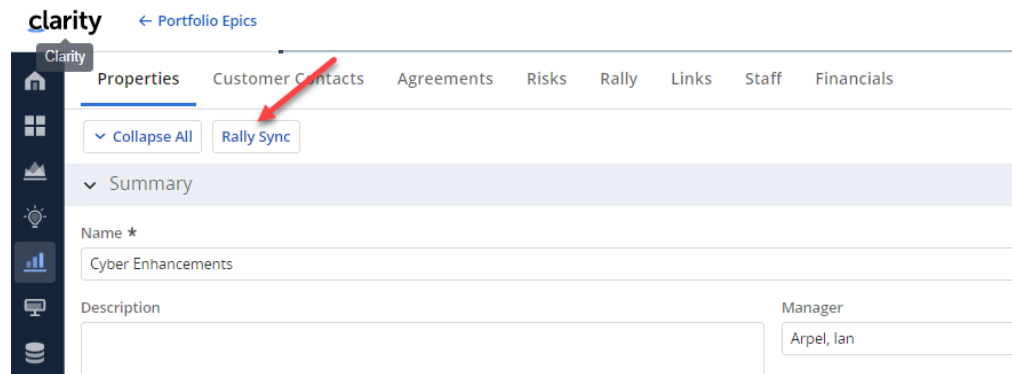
clarity
Clarity
← Portfolio Epics

Properties
Customer Contacts
Agreements
Risks
Rally
Links
Staff
Financials

Collapse All
Rally Sync

Summary

Name *
Cyber Enhancements

Description

Manager
Arpel, Ian